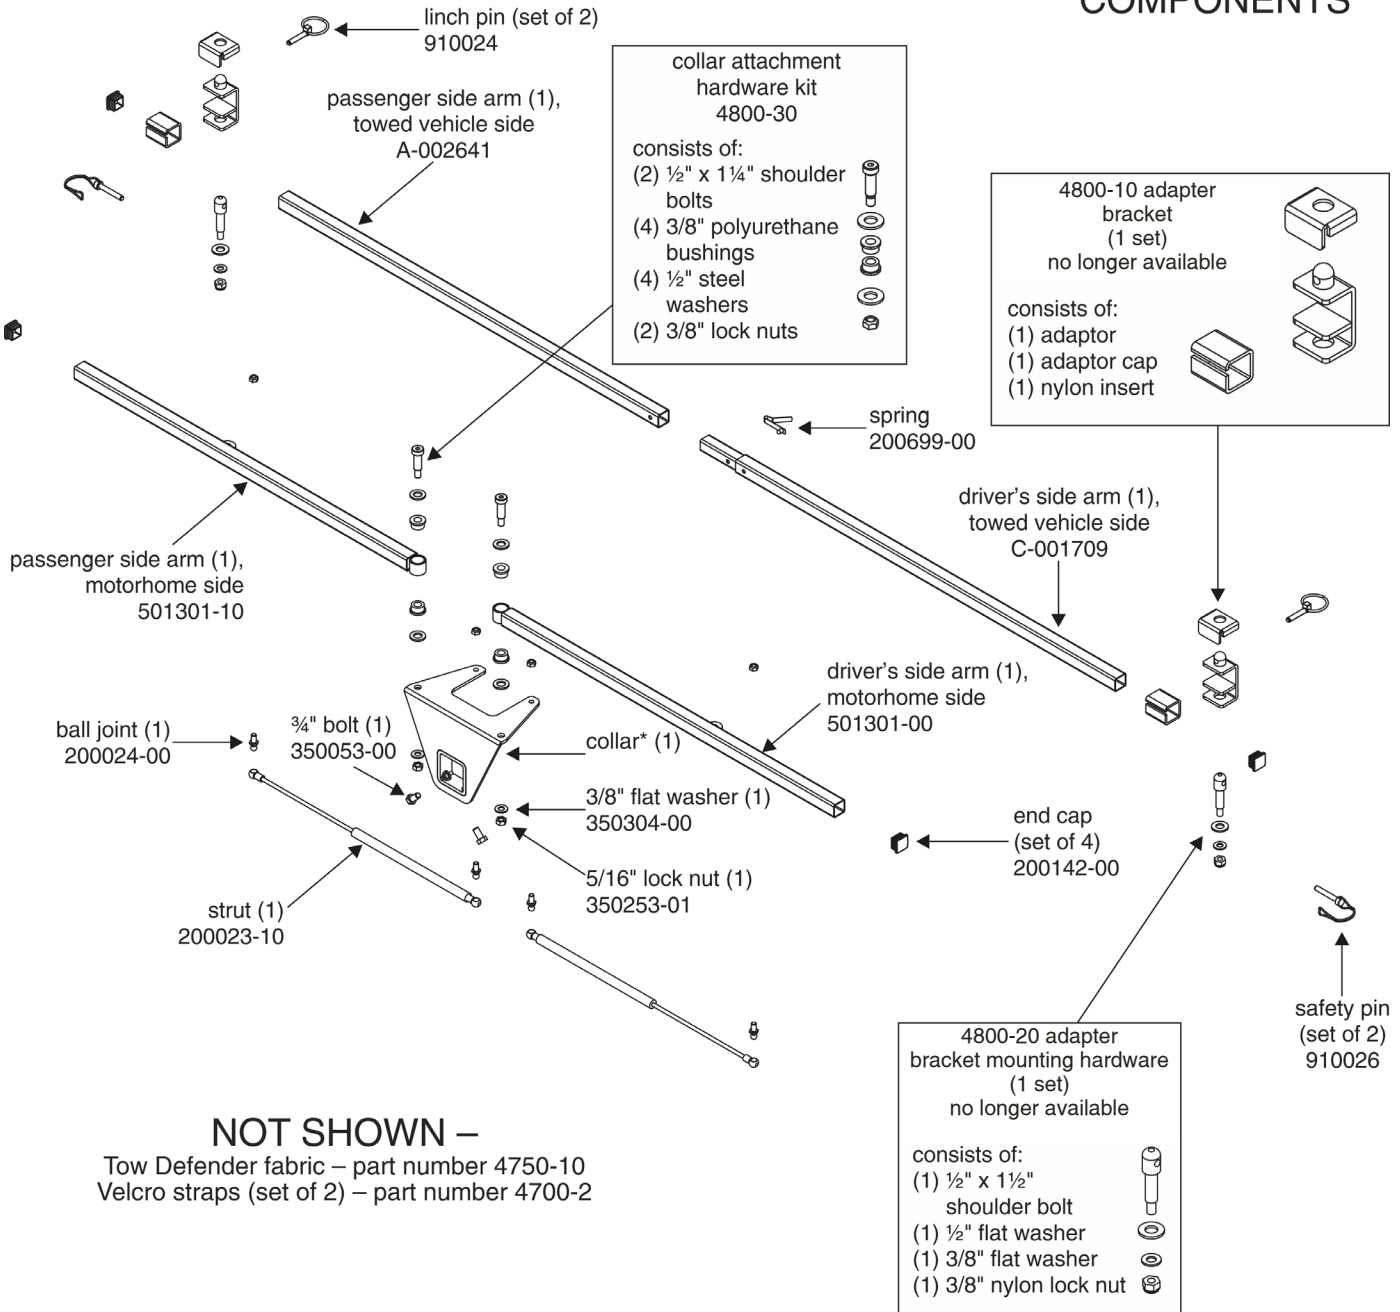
COMPONENTS

linch pin (set of 2)
910024

passenger side arm (1),
towed vehicle side
A-002641

collar attachment
hardware kit
4800-30

consists of:
(2) ½" x 1¼" shoulder bolts
(4) 3/8" polyurethane bushings
(4) ½" steel washers
(2) 3/8" lock nuts

4800-10 adapter
bracket
(1 set)
no longer available

consists of:
(1) adaptor
(1) adaptor cap
(1) nylon insert

spring
200699-00

driver's side arm (1),
towed vehicle side
C-001709

passenger side arm (1),
motorhome side
501301-10

driver's side arm (1),
motorhome side
501301-00

ball joint (1)
200024-00

¾" bolt (1)
350053-00

collar* (1)

3/8" flat washer (1)
350304-00

5/16" lock nut (1)
350253-01

end cap
(set of 4)
200142-00

strut (1)
200023-10

safety pin
(set of 2)
910026

4800-20 adapter
bracket mounting hardware
(1 set)
no longer available

consists of:
(1) ½" x 1½" shoulder bolt
(1) ½" flat washer
(1) 3/8" flat washer
(1) 3/8" nylon lock nut

NOT SHOWN –
Tow Defender fabric – part number 4750-10
Velcro straps (set of 2) – part number 4700-2